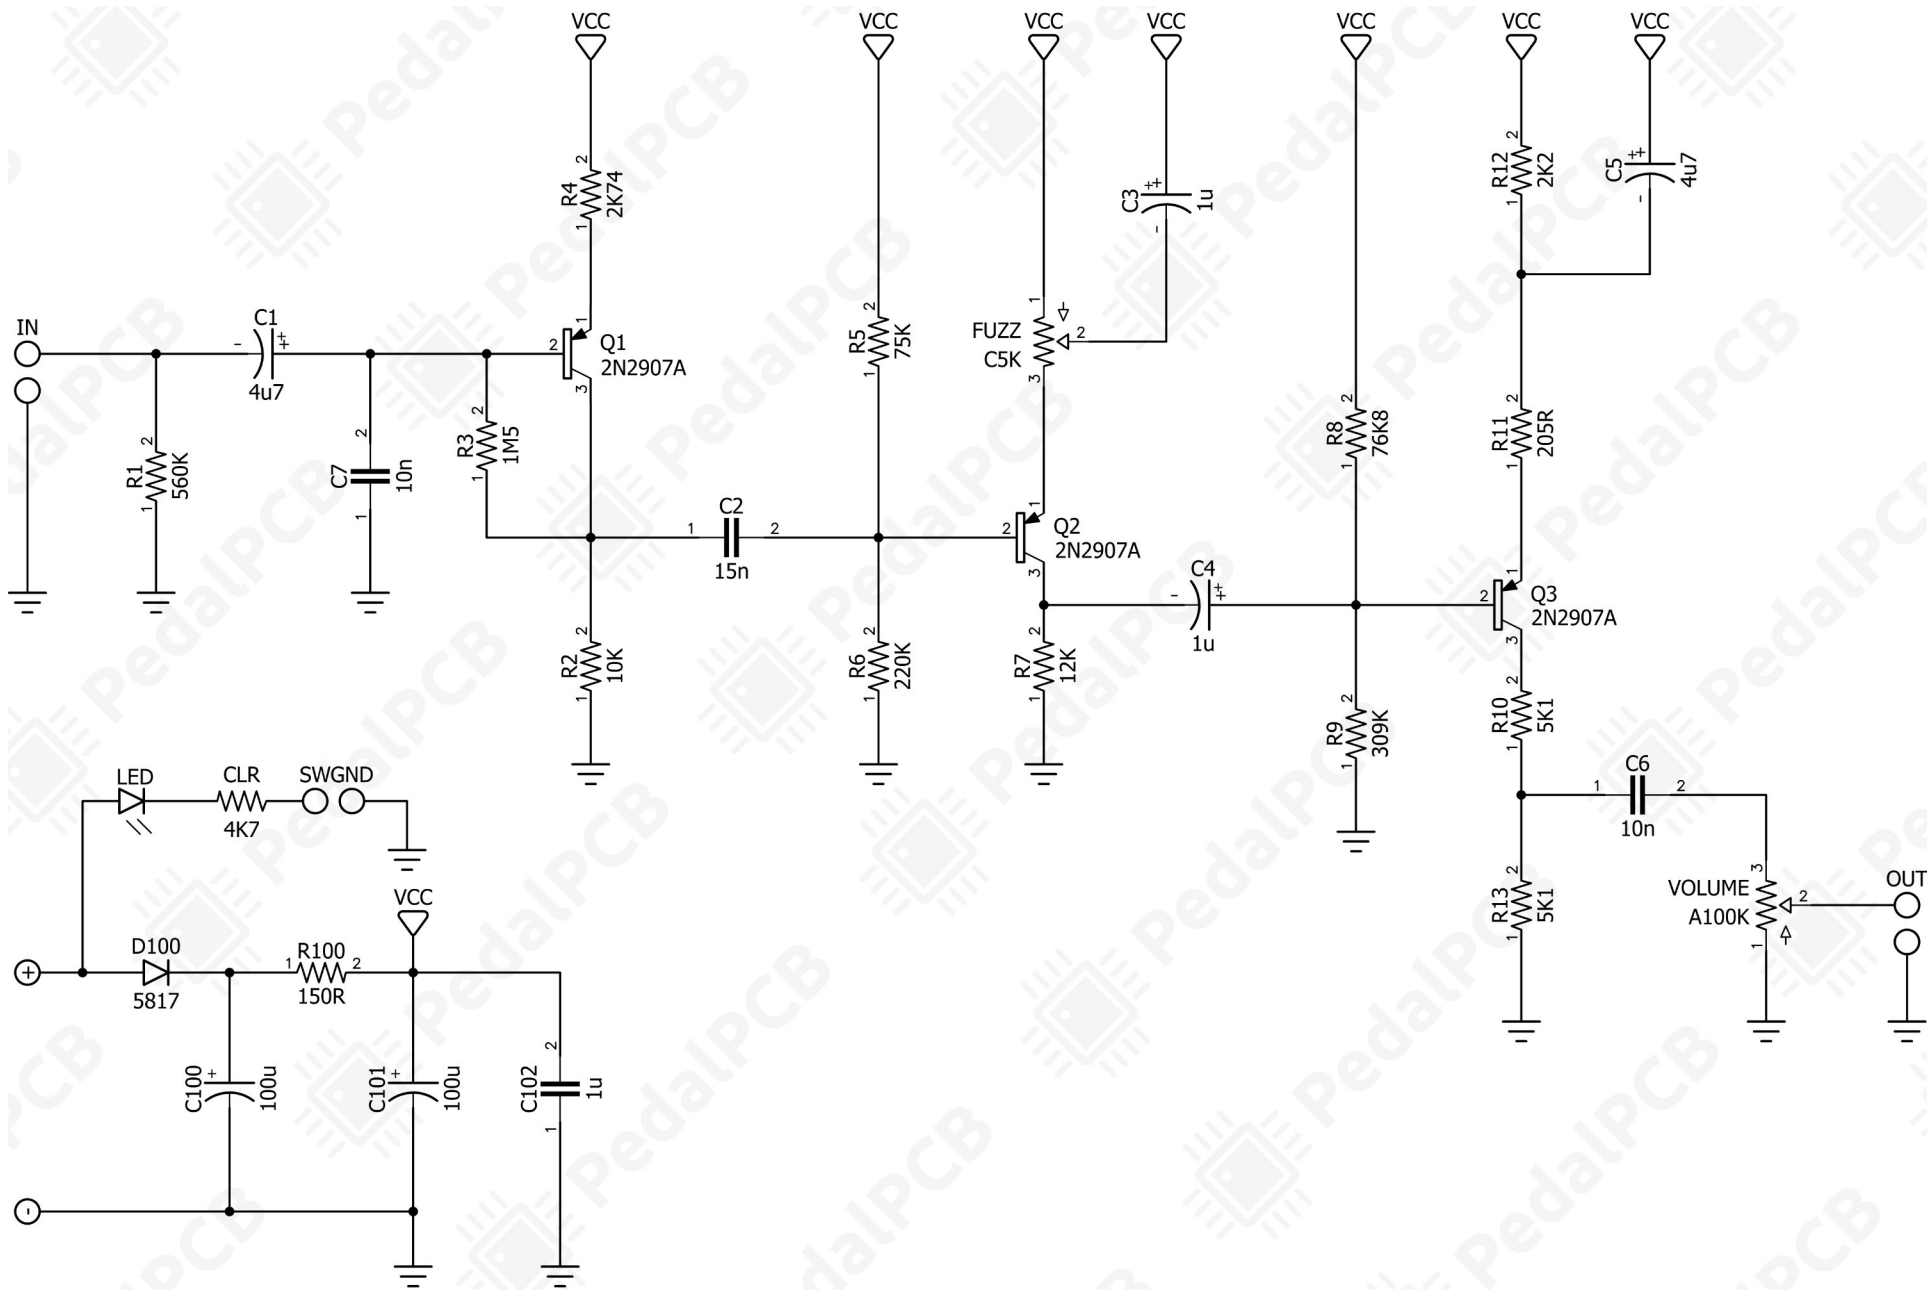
VCC VCC VCC VCC VCC VCC VCC

R4 2K74
R5 75K
FUZZ C5K
C3 1u
R12 2K2
C5 4u7

IN
C1 4u7
Q1 2N2907A
R1 560K
C7 10n
R3 1M5
C2 15n
Q2 2N2907A
C4 1u
R8 76K8
R11 205R
Q3 2N2907A

R2 10K
R6 220K
R7 12K
R9 309K
R10 5K1

LED
CLR 4K7
SWGND
C6 10n

VCC
D100 5817
R100 150R
R13 5K1
VOLUME A100K
OUT

C100 100u
C101 100u
C102 1u

PedalPCB